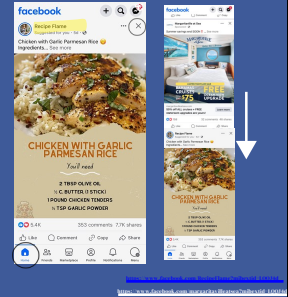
facebook

Recipe Flame
Suggested for you · 5d

Chicken with Garlic Parmesan Rice 😋 Ingredients... See more

CHICKEN WITH GARLIC PARMESAN RICE

You'll need

2 TBSP OLIVE OIL
½ C. BUTTER (1 STICK)
1 POUND CHICKEN TENDERS
½ TSP GARLIC POWDER

5.4K
353 comments 7.7K shares

Like Comment Copy Share

Home Friends Marketplace Profile Notifications Menu

facebook

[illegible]

$75

FREE UPGRADE

Recipe Flame

CHICKEN WITH GARLIC PARMESAN RICE

You'll need

https://www.facebook.com/RecipeFlame?mibextid=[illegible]
https://www.facebook.com/margaritavillecom?mibextid=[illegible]